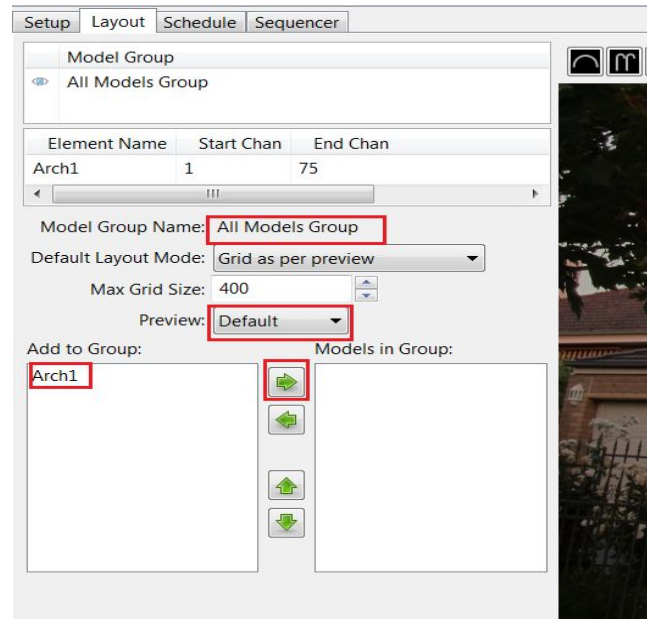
Setup Layout Schedule Sequencer

Model Group
All Models Group

| Element Name | Start Chan | End Chan |
|---|---|---|
| Arch1 | 1 | 75 |

Model Group Name: All Models Group
Default Layout Mode: Grid as per preview
Max Grid Size: 400
Preview: Default
Add to Group:
Arch1
Models in Group: